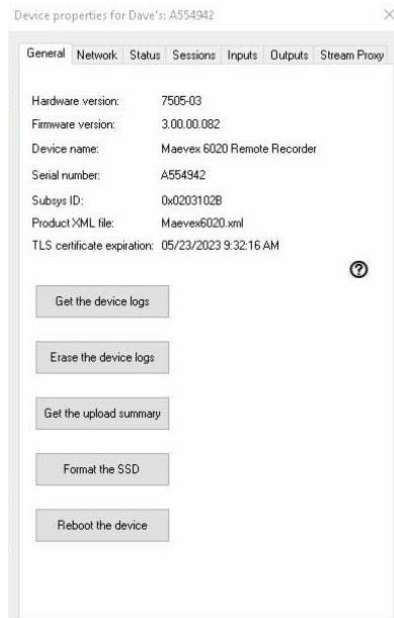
Device properties for Dave's: A554942

×

General | Network | Status | Sessions | Inputs | Outputs | Stream Proxy

| | |
|---|---|
| Hardware version: | 7505-03 |
| Firmware version: | 3.00.00.082 |
| Device name: | Maevex 6020 Remote Recorder |
| Serial number: | A554942 |
| Subsys ID: | 0x0203102B |
| Product XML file: | Maevex6020.xml |
| TLS certificate expiration: | 05/23/2023 9:32:16 AM |

Get the device logs

Erase the device logs

Get the upload summary

Format the SSD

Reboot the device